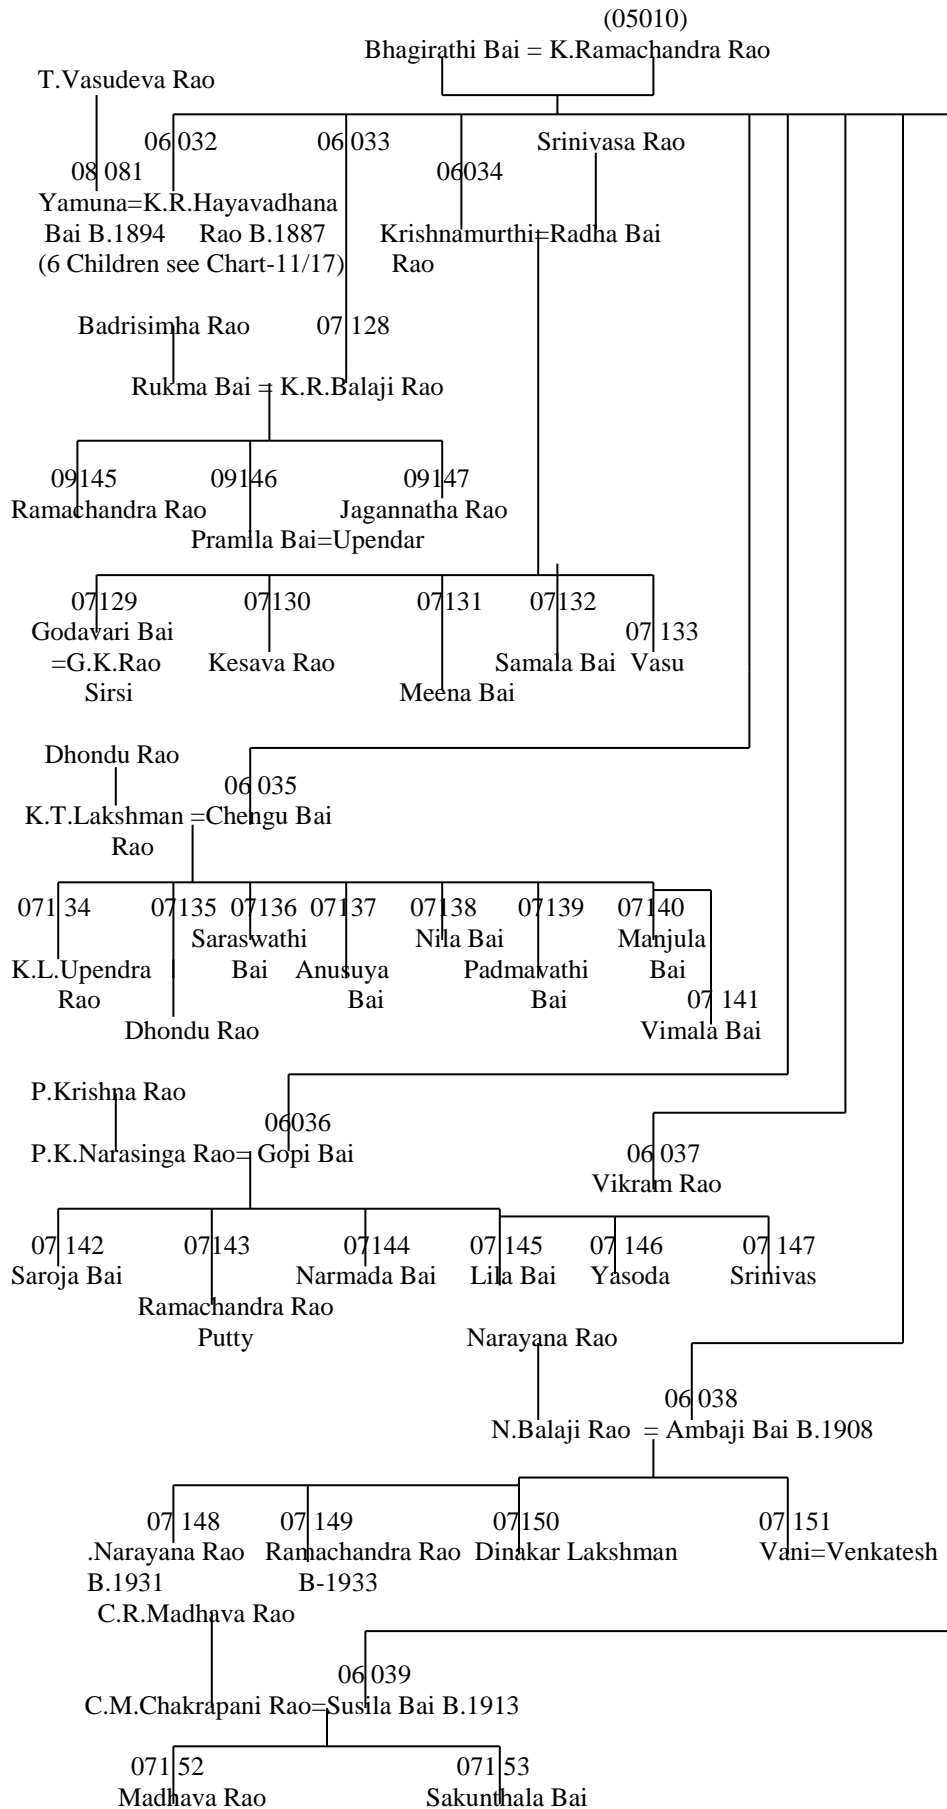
(05010)
Bhagirathi Bai = K.Ramachandra Rao

T.Vasudeva Rao

06 032 06 033 06034 Srinivasa Rao

08 081
Yamuna=K.R.Hayavadhana Bai B.1894 Rao B.1887
(6 Children see Chart-11/17)

Krishnamurthi=Radha Bai Rao

Badrisimha Rao 07 128
Rukma Bai = K.R.Balaji Rao

09145 Ramachandra Rao
09146 Pramila Bai=Upendar
09147 Jagannatha Rao

07129 Godavari Bai =G.K.Rao Sirsi
07130 Kesava Rao
07131 Meena Bai
07132 Samala Bai
07 133 Vasu

Dhondu Rao
06 035
K.T.Lakshman =Chengu Bai Rao

071 34 K.L.Upendra Rao
07135 Dhondu Rao
07136 Saraswathi Bai
07137 Anusuya Bai
07138 Nila Bai
07139 Padmavathi Bai
07140 Manjula Bai
07 141 Vimala Bai

P.Krishna Rao
06036
P.K.Narasinga Rao= Gopi Bai

06 037
Vikram Rao

07 142 Saroja Bai
07143 Ramachandra Rao Putty
07144 Narmada Bai
07 145 Lila Bai
07 146 Yasoda
07 147 Srinivas

Narayana Rao
06 038
N.Balaji Rao = Ambaji Bai B.1908

07 148 .Narayana Rao B.1931
07 149 Ramachandra Rao B-1933
07150 Dinakar Lakshman
07 151 Vani=Venkatesh

C.R.Madhava Rao
06 039
C.M.Chakrapani Rao=Susila Bai B.1913

071 52 Madhava Rao
071 53 Sakunthala Bai